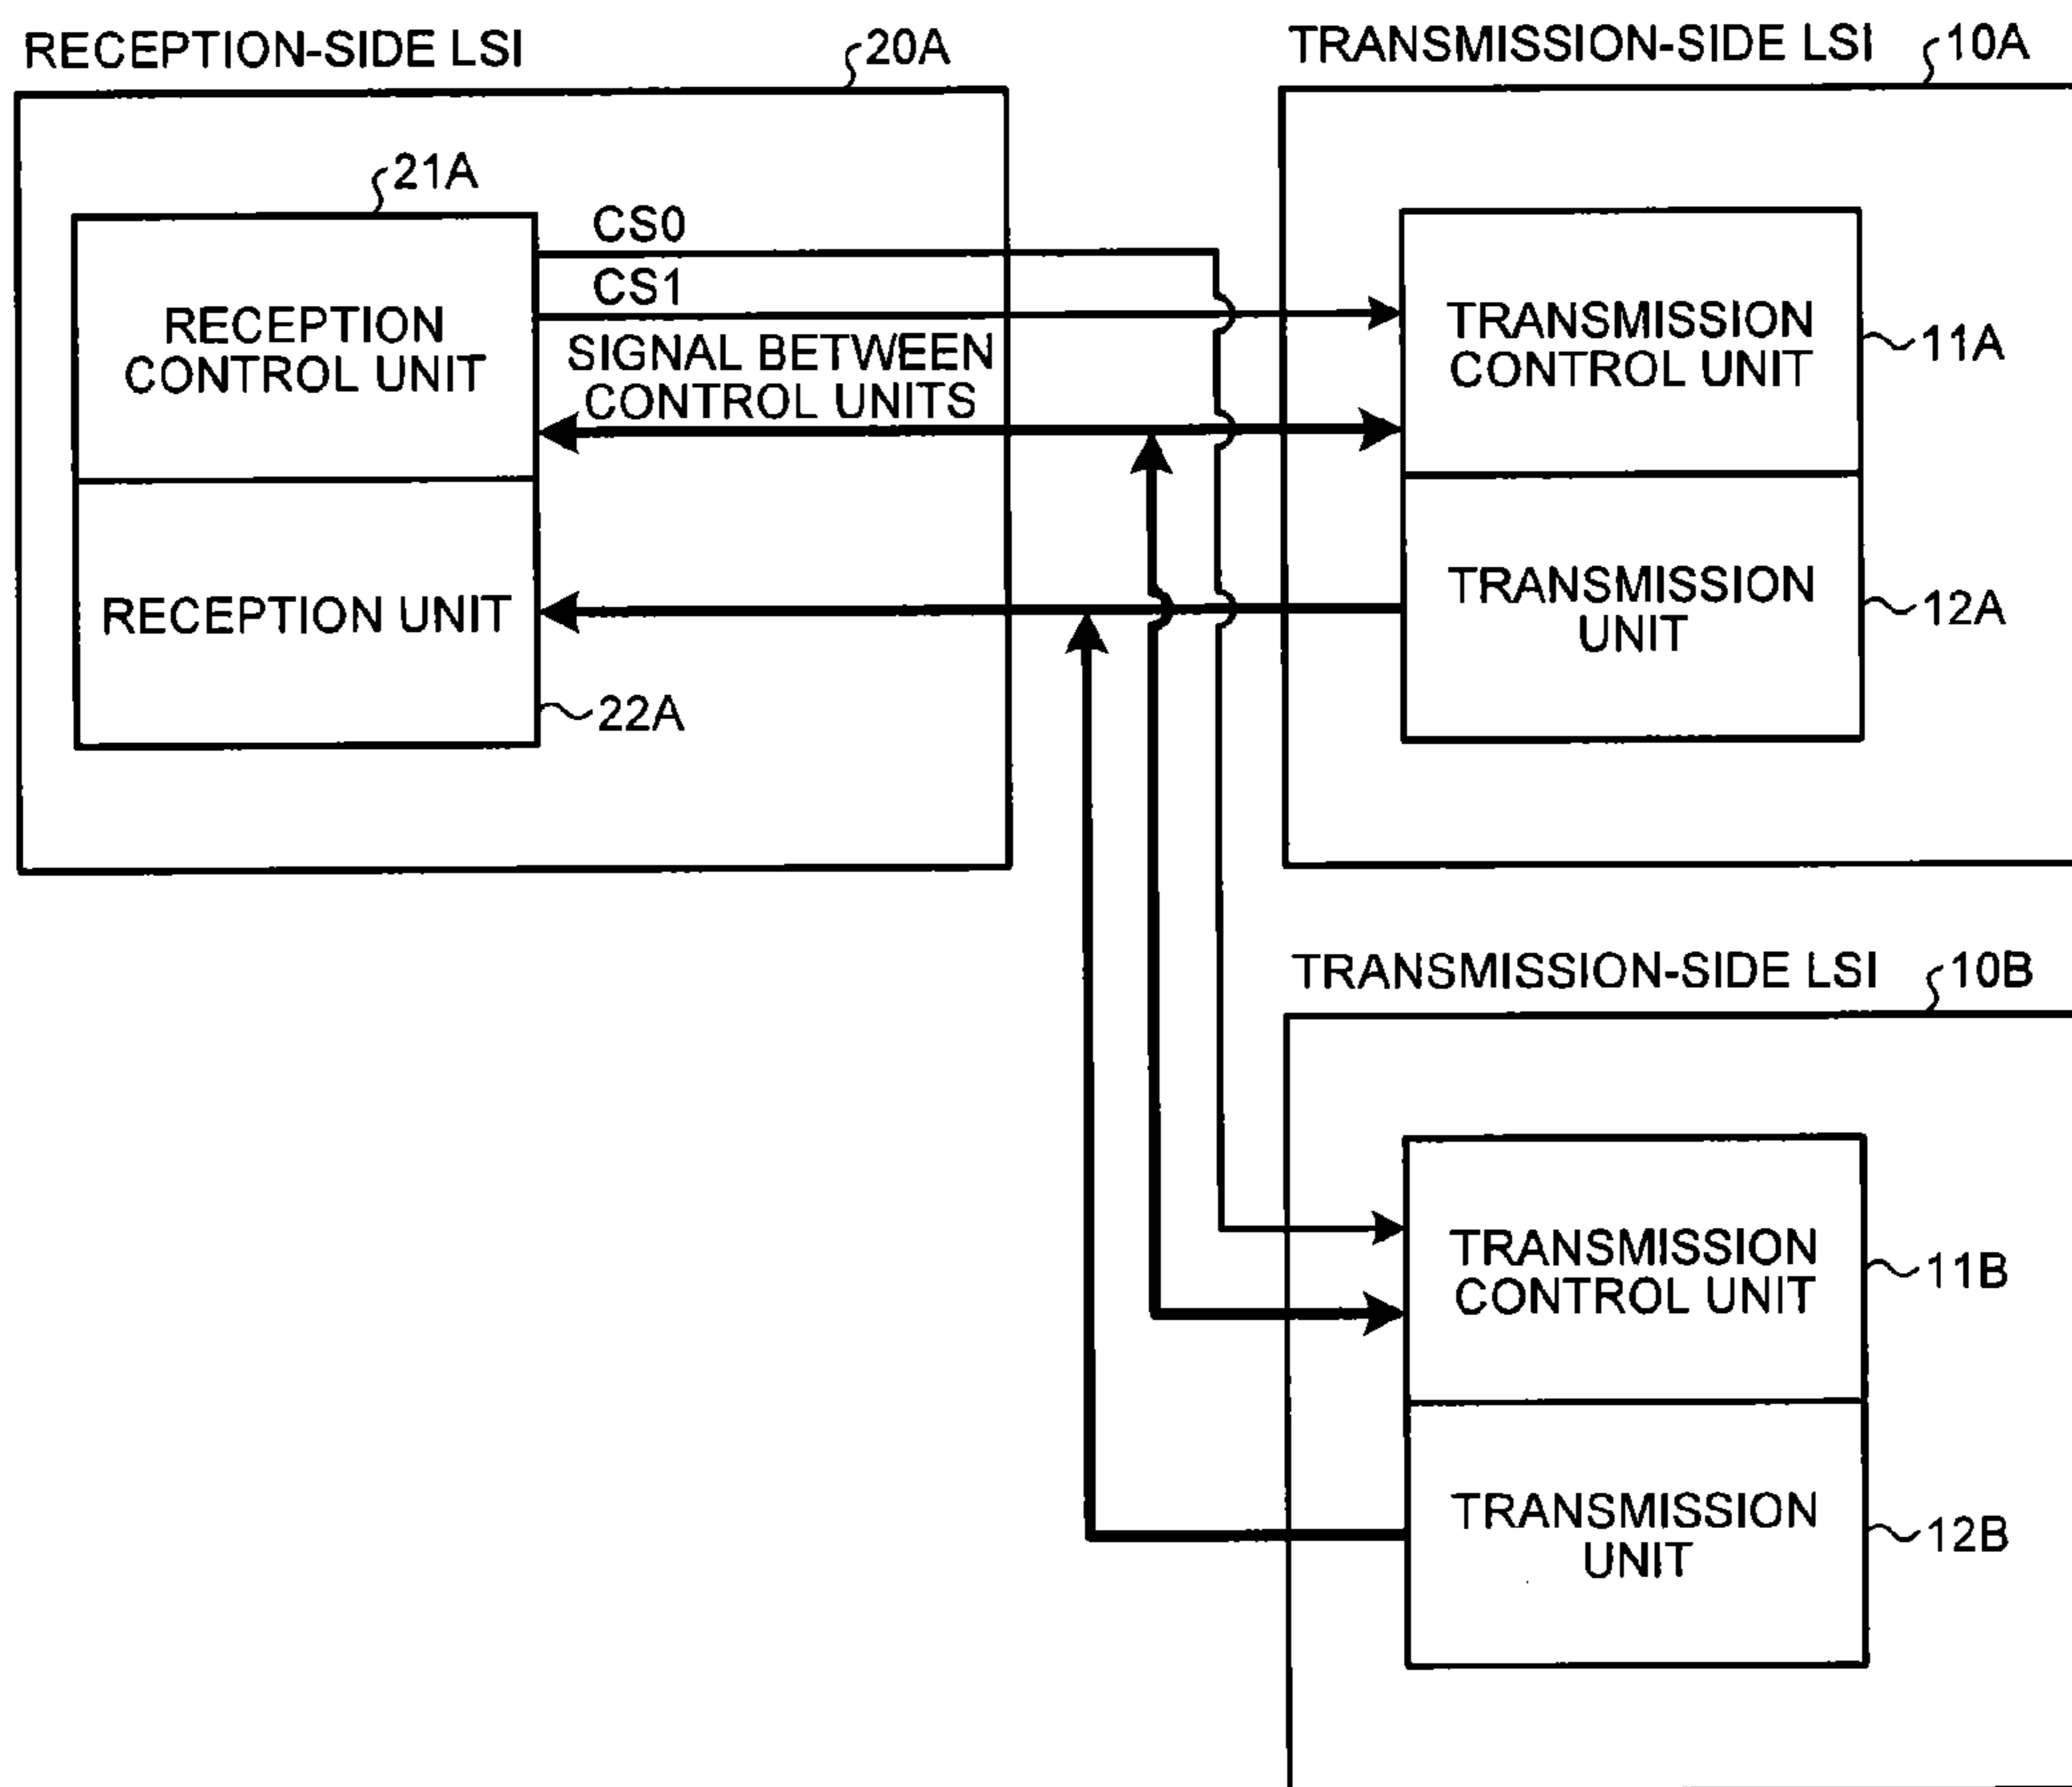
RECEPTION-SIDE LSI
20A

21A

RECEPTION CONTROL UNIT

CS0

CS1

SIGNAL BETWEEN CONTROL UNITS

RECEPTION UNIT

22A

TRANSMISSION-SIDE LSI
10A

TRANSMISSION CONTROL UNIT
11A

TRANSMISSION UNIT
12A

TRANSMISSION-SIDE LSI
10B

TRANSMISSION CONTROL UNIT
11B

TRANSMISSION UNIT
12B